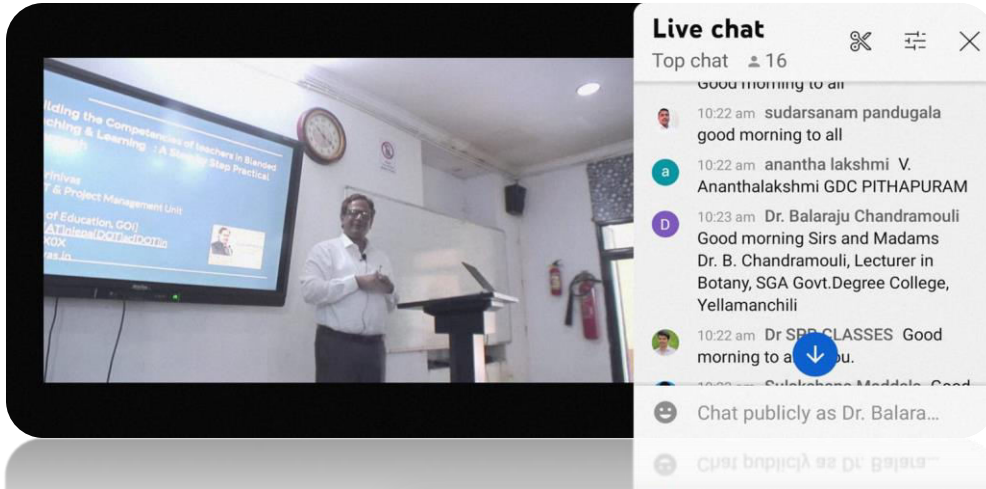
ilding the Competencies of teachers in Blended
ching & Learning : A Step by Step Practical
ach

rinivas
T & Project Management Unit

of Education, GOI)
ATIniepa(DOT)ac(DOT)in
XOX
as.in

Live chat
Top chat 16

Good morning to all

10:22 am sudarsanam pandugala good morning to all

a 10:22 am anantha lakshmi V. Ananthalakshmi GDC PITHAPURAM

D 10:23 am Dr. Balaraju Chandramouli Good morning Sirs and Madams Dr. B. Chandramouli, Lecturer in Botany, SGA Govt.Degree College, Yellamanchili

10:22 am Dr SPR CLASSES Good morning to a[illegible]ou.

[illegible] Sulochana Maddela Good

Chat publicly as Dr. Balara...